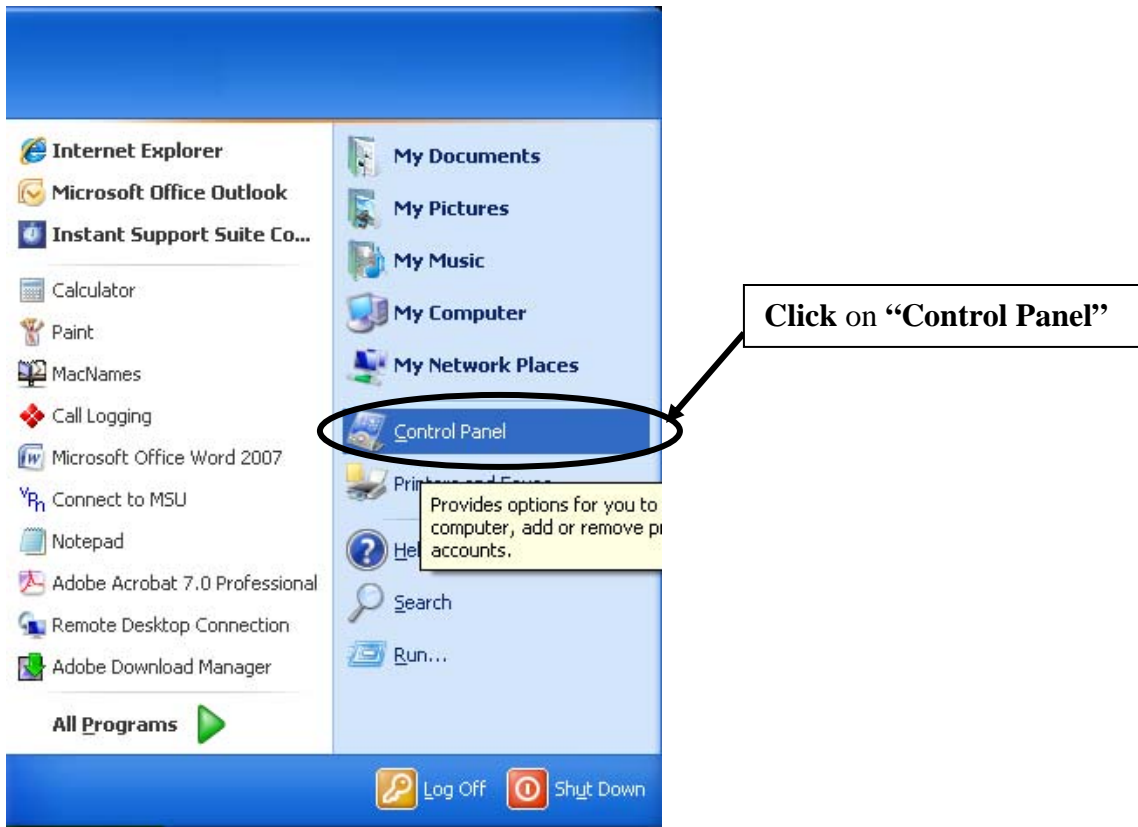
Internet Explorer
Microsoft Office Outlook
Instant Support Suite Co...
Calculator
Paint
MacNames
Call Logging
Microsoft Office Word 2007
Connect to MSU
Notepad
Adobe Acrobat 7.0 Professional
Remote Desktop Connection
Adobe Download Manager
All Programs

My Documents
My Pictures
My Music
My Computer
My Network Places
Control Panel
Pri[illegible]
Hel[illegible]
Search
Run...

Provides options for you to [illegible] computer, add or remove p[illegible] accounts.

Click on "Control Panel"

Log Off
Shut Down